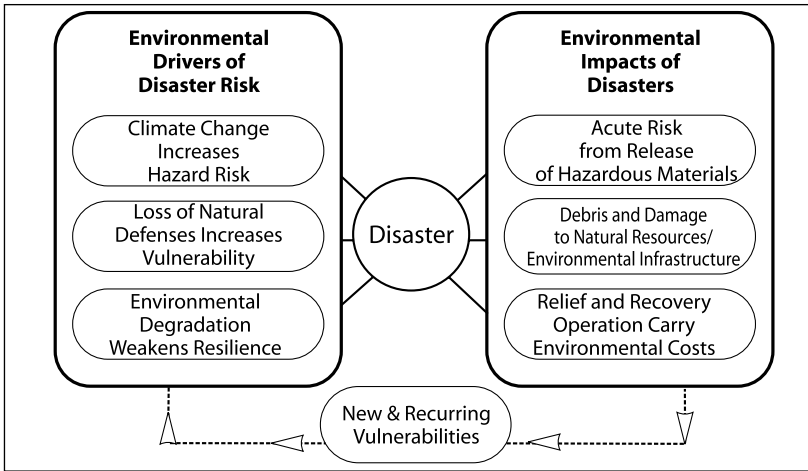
Environmental Drivers of Disaster Risk

Climate Change Increases Hazard Risk

Loss of Natural Defenses Increases Vulnerability

Environmental Degradation Weakens Resilience

Disaster

Environmental Impacts of Disasters

Acute Risk from Release of Hazardous Materials

Debris and Damage to Natural Resources/ Environmental Infrastructure

Relief and Recovery Operation Carry Environmental Costs

New & Recurring Vulnerabilities